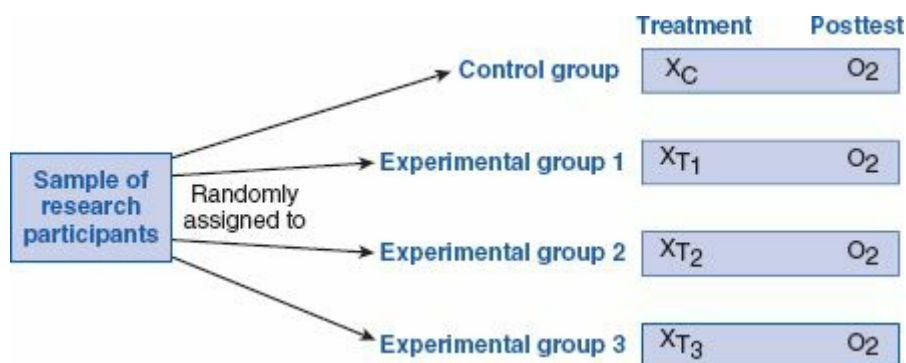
Treatment Posttest

Sample of research participants

Randomly assigned to

Control group $X_C$ $O_2$

Experimental group 1 $X_{T_1}$ $O_2$

Experimental group 2 $X_{T_2}$ $O_2$

Experimental group 3 $X_{T_3}$ $O_2$